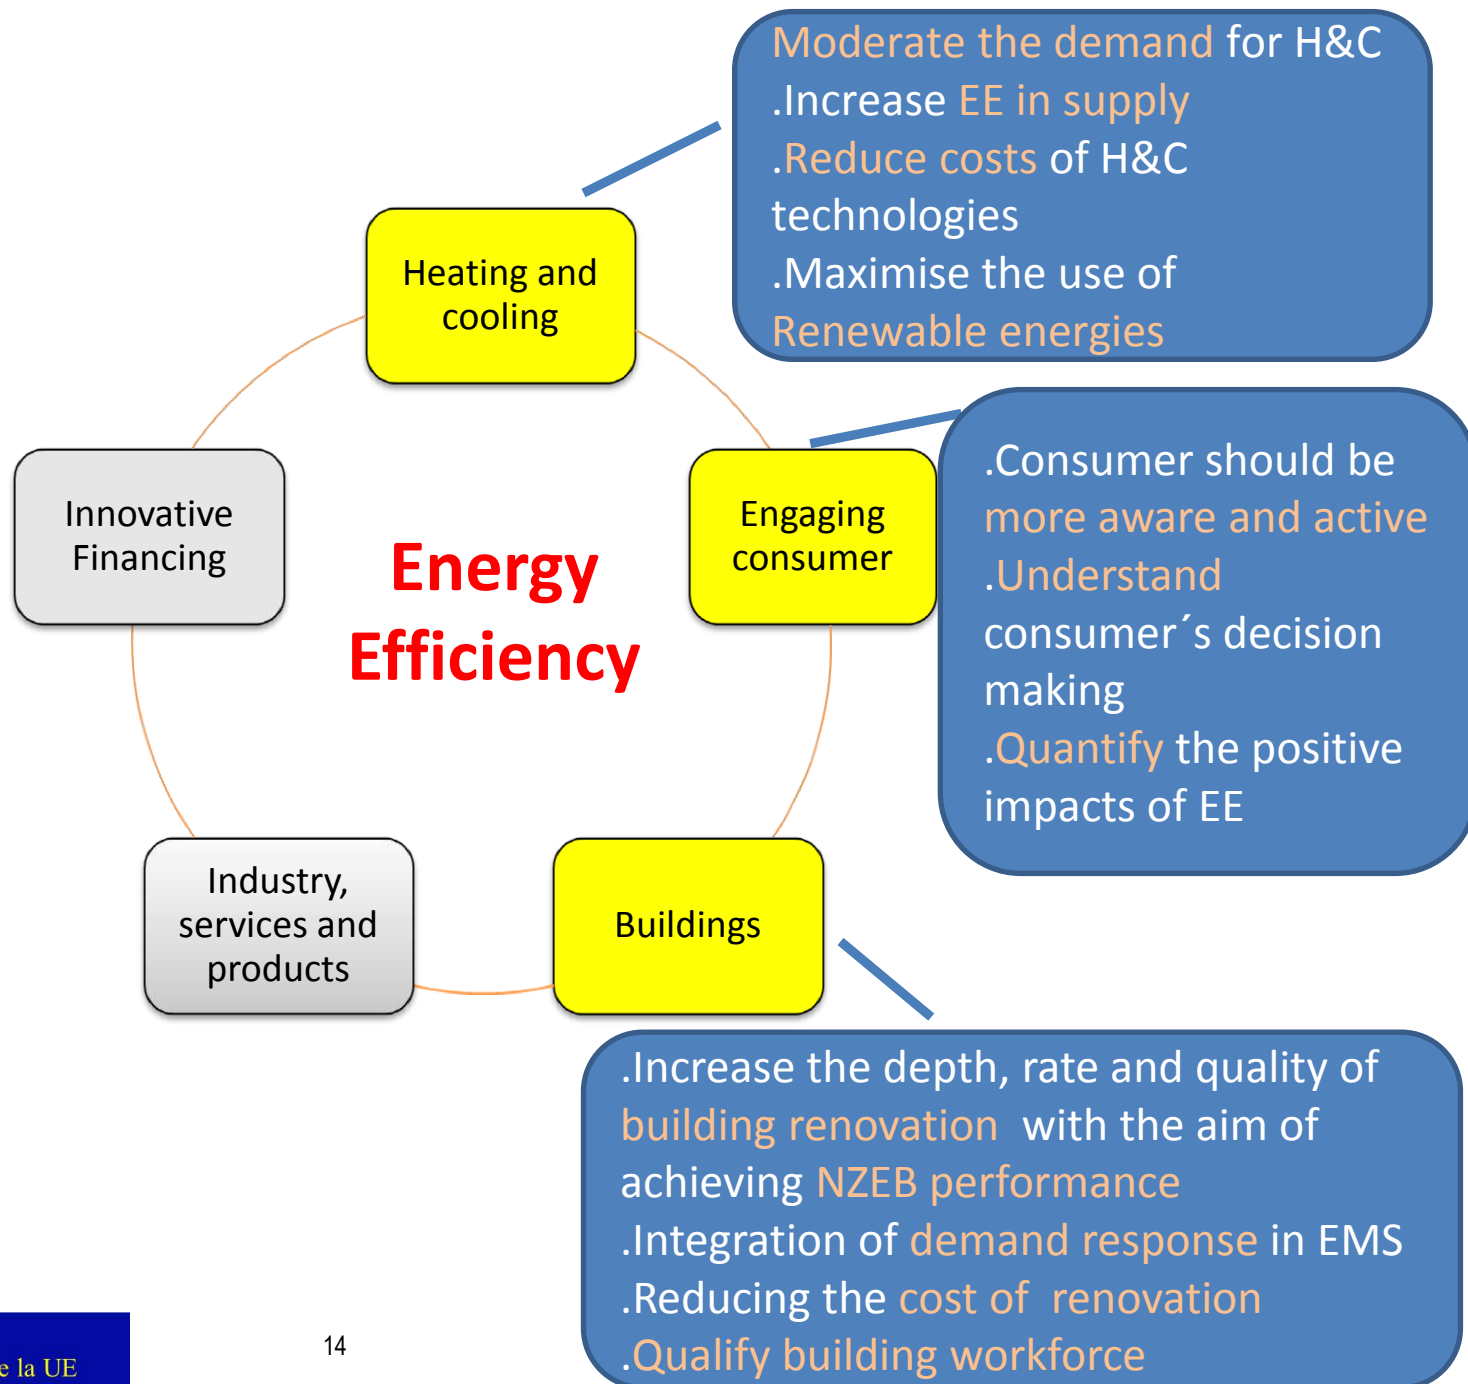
Moderate the demand for H&C
.Increase EE in supply
.Reduce costs of H&C technologies
.Maximise the use of Renewable energies

Heating and cooling

Innovative Financing

Energy Efficiency

Engaging consumer

.Consumer should be more aware and active
.Understand consumer´s decision making
.Quantify the positive impacts of EE

Industry, services and products

Buildings

.Increase the depth, rate and quality of building renovation with the aim of achieving NZEB performance
.Integration of demand response in EMS
.Reducing the cost of renovation
.Qualify building workforce

e la UE

14